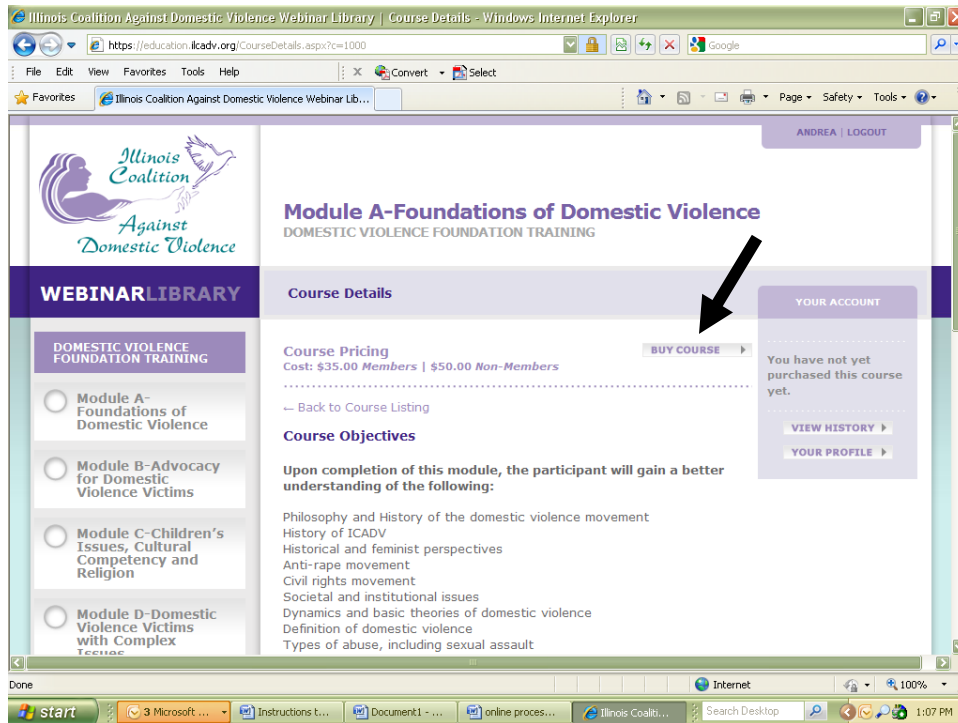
Illinois Coalition Against Domestic Violence Webinar Library | Course Details - Windows Internet Explorer

https://education.ilcadv.org/CourseDetails.aspx?c=1000

Google

File Edit View Favorites Tools Help

Convert Select

Favorites

Illinois Coalition Against Domestic Violence Webinar Lib...

Page Safety Tools

ANDREA | LOGOUT

Illinois Coalition Against Domestic Violence

Module A-Foundations of Domestic Violence

DOMESTIC VIOLENCE FOUNDATION TRAINING

WEBINARLIBRARY

Course Details

YOUR ACCOUNT

DOMESTIC VIOLENCE FOUNDATION TRAINING

Module A-Foundations of Domestic Violence

Module B-Advocacy for Domestic Violence Victims

Module C-Children's Issues, Cultural Competency and Religion

Module D-Domestic Violence Victims with Complex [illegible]

Course Pricing

Cost: $35.00 Members | $50.00 Non-Members

BUY COURSE

You have not yet purchased this course yet.

VIEW HISTORY

YOUR PROFILE

← Back to Course Listing

Course Objectives

Upon completion of this module, the participant will gain a better understanding of the following:

Philosophy and History of the domestic violence movement
History of ICADV
Historical and feminist perspectives
Anti-rape movement
Civil rights movement
Societal and institutional issues
Dynamics and basic theories of domestic violence
Definition of domestic violence
Types of abuse, including sexual assault

Done

Internet

100%

start

3 Microsoft ...

Instructions t...

Document1 - ...

online proces...

Illinois Coaliti...

Search Desktop

1:07 PM